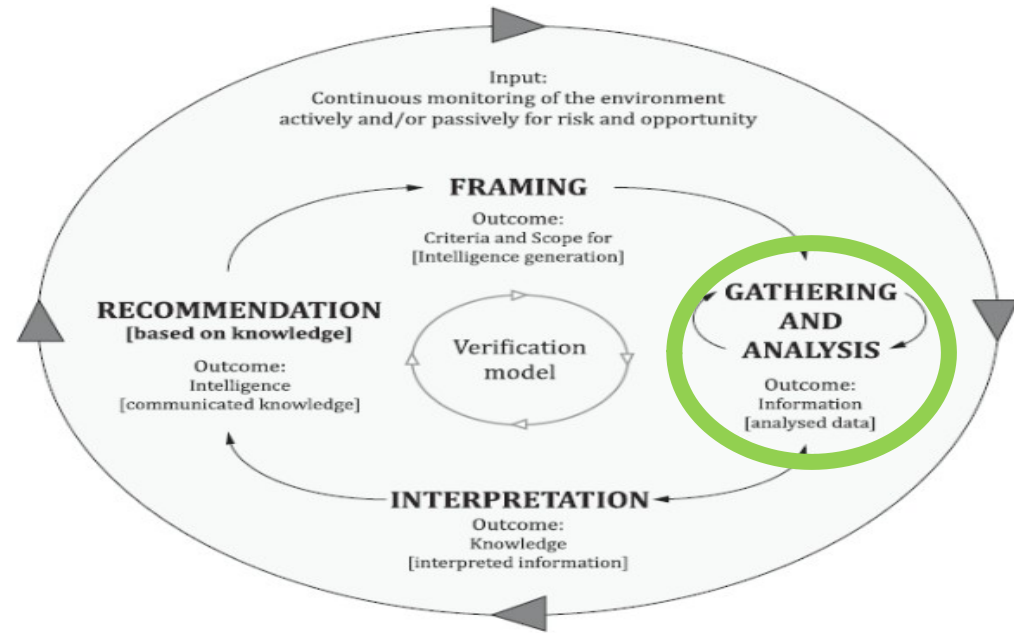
Input:
Continuous monitoring of the environment actively and/or passively for risk and opportunity

FRAMING
Outcome:
Criteria and Scope for [Intelligence generation]

RECOMMENDATION
[based on knowledge]
Outcome:
Intelligence
[communicated knowledge]

Verification model

GATHERING AND ANALYSIS
Outcome:
Information
[analysed data]

INTERPRETATION
Outcome:
Knowledge
[interpreted information]